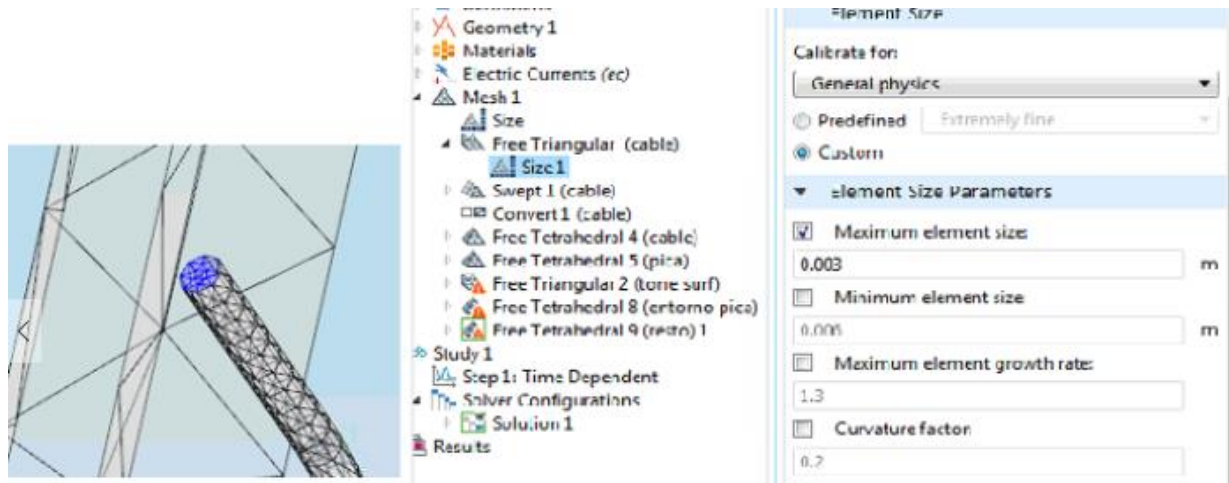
Geometry 1
Materials
Electric Currents (ec)
Mesh 1
Size
Free Triangular (cable)
Size 1
Swept 1 (cable)
Convert 1 (cable)
Free Tetrahedral 4 (cable)
Free Tetrahedral 5 (pica)
Free Triangular 2 (torre surf)
Free Tetrahedral 8 (ertorno pica)
Free Tetrahedral 9 (resto) 1
Study 1
Step 1: Time Dependent
Solver Configurations
Solution 1
Results

Element Size
Calibrate for:
General physics
Predefined Extremely fine
Custom
Element Size Parameters
Maximum element size:
0.003 m
Minimum element size
0.006 m
Maximum element growth rate:
1.3
Curvature factor
0.2